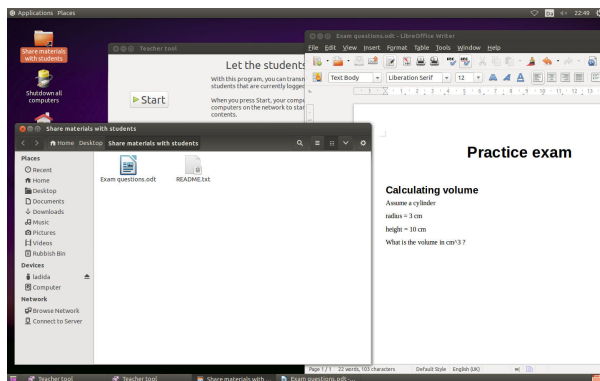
Applications Places

22:49

Share materials with students

Shutdown all computers

Teacher tool

Let the students

With this program, you can transm students that are currently logged

When you press Start, your compu computers on the network to star contents.

Start

Exam questions.odt - LibreOffice Writer

File Edit View Insert Format Table Tools Window Help

Text Body

Liberation Serif

12

Practice exam

Calculating volume

Assume a cylinder

radius = 3 cm

height = 10 cm

What is the volume in cm^3 ?

Page 1 / 1 22 words, 103 characters Default Style English (UK)

Share materials with students

Home Desktop Share materials with students

Places

Recent

Home

Desktop

Documents

Downloads

Music

Pictures

Videos

Rubbish Bin

Devices

ladida

Computer

Network

Browse Network

Connect to Server

Exam questions.odt

README.txt

Teacher tool

Teacher tool

Share materials with

Exam questions.odt - ...